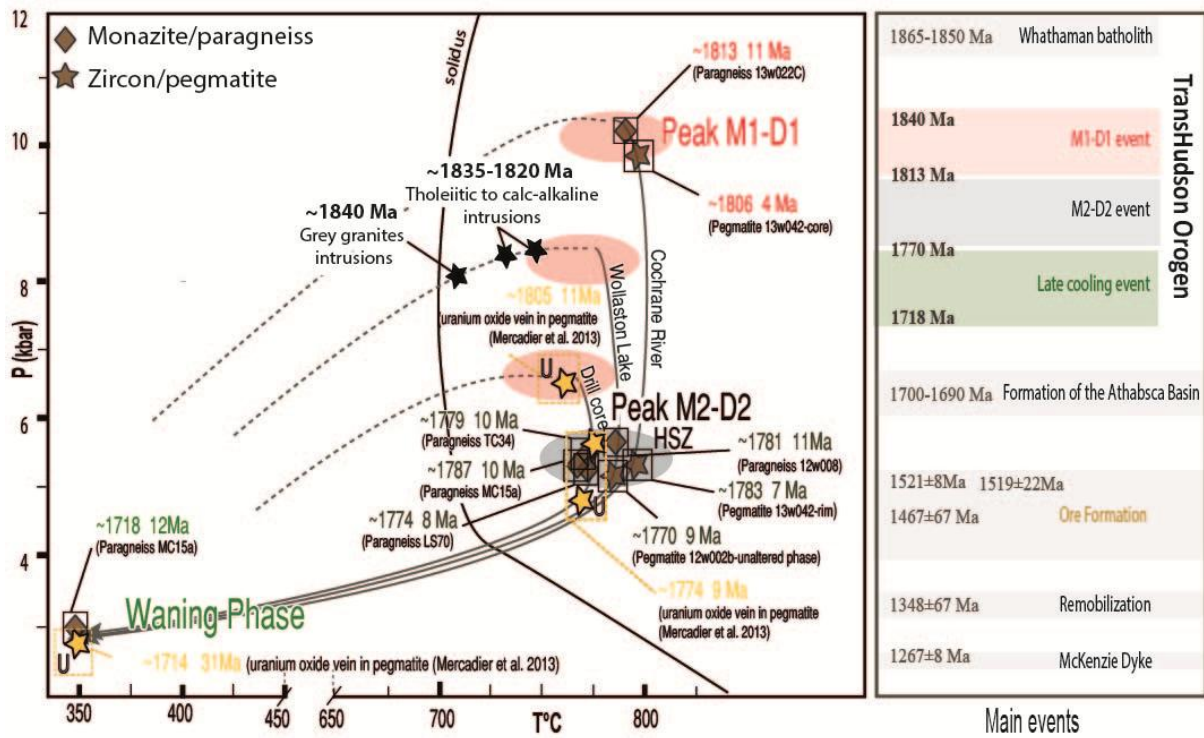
Monazite/paragneiss
Zircon/pegmatite

solidus

~1813 11 Ma
(Paragneiss 13w022C)

Peak M1-D1

~1806 4 Ma
(Pegmatite 13w042-core)

~1835-1820 Ma
Tholeiitic to calc-alkaline intrusions

~1840 Ma
Grey granites intrusions

Cochrane River

Wollaston Lake

~1805 11Ma
uranium oxide vein in pegmatite
(Mercadier et al. 2013)

U

Drill core

Peak M2-D2

HSZ

~1779 10 Ma
(Paragneiss TC34)

~1781 11Ma
(Paragneiss 12w008)

~1787 10 Ma
(Paragneiss MC15a)

~1783 7 Ma
(Pegmatite 13w042-rim)

~1774 8 Ma
(Paragneiss LS70)

U

~1770 9 Ma
(Pegmatite 12w002b-unaltered phase)

~1718 12Ma
(Paragneiss MC15a)

~1774 9 Ma
(uranium oxide vein in pegmatite
(Mercadier et al. 2013)

Waning Phase

U

~1714 31Ma (uranium oxide vein in pegmatite (Mercadier et al. 2013)

P (kbar)

12
10
8
6
4

350 400 450 650 700 T°C 800

1865-1850 Ma Whathaman batholith

1840 Ma
M1-D1 event
1813 Ma
M2-D2 event
1770 Ma
Late cooling event
1718 Ma

1700-1690 Ma Formation of the Athabsca Basin

1521±8Ma 1519±22Ma
1467±67 Ma Ore Formation

1348±67 Ma Remobilization

1267±8 Ma McKenzie Dyke

TransHudson Orogen

Main events